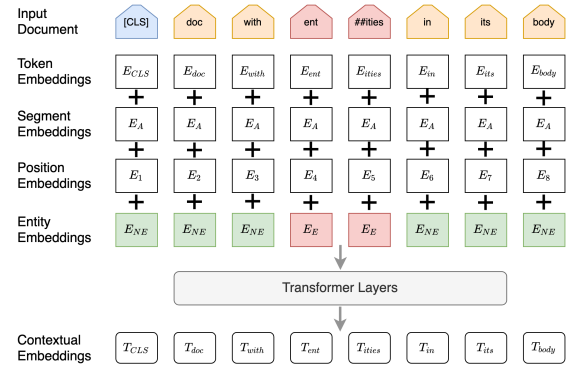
Input Document

[CLS] doc with ent ##ities in its body

Token Embeddings

$E_{CLS}$ $E_{doc}$ $E_{with}$ $E_{ent}$ $E_{ities}$ $E_{in}$ $E_{its}$ $E_{body}$

+ + + + + + + +

Segment Embeddings

$E_A$ $E_A$ $E_A$ $E_A$ $E_A$ $E_A$ $E_A$ $E_A$

+ + + + + + + +

Position Embeddings

$E_1$ $E_2$ $E_3$ $E_4$ $E_5$ $E_6$ $E_7$ $E_8$

+ + + + + + + +

Entity Embeddings

$E_{NE}$ $E_{NE}$ $E_{NE}$ $E_E$ $E_E$ $E_{NE}$ $E_{NE}$ $E_{NE}$

Transformer Layers

Contextual Embeddings

$T_{CLS}$ $T_{doc}$ $T_{with}$ $T_{ent}$ $T_{ities}$ $T_{in}$ $T_{its}$ $T_{body}$